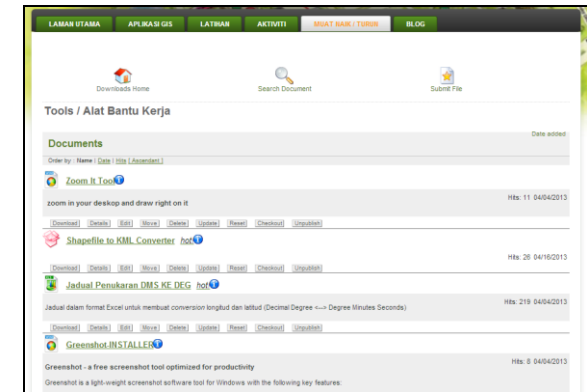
LAMAN UTAMA APLIKASI GIS LATIHAN AKTIVITI MUAT NAIK / TURUN BLOG

Downloads Home
Search Document
Submit File

Tools / Alat Bantu Kerja

Date added

Documents

Order by : Name | Date | Hits [ Ascendant ]

Zoom It Tool

Hits: 11 04/04/2013

zoom in your deskop and draw right on it

Download Details Edit Move Delete Update Reset Checkout Unpublish

Shapefile to KML Converter hot

Download Details Edit Move Delete Update Reset Checkout Unpublish

Hits: 26 04/16/2013

Jadual Penukaran DMS KE DEG hot

Hits: 219 04/04/2013

Jadual dalam format Excel untuk membuat conversion longitud dan latitud (Decimal Degree <--> Degree Minutes Seconds)

Download Details Edit Move Delete Update Reset Checkout Unpublish

Greenshot INSTALLER

Hits: 8 04/04/2013

Greenshot - a free screenshot tool optimized for productivity

Greenshot is a light-weight screenshot software tool for Windows with the following key features: